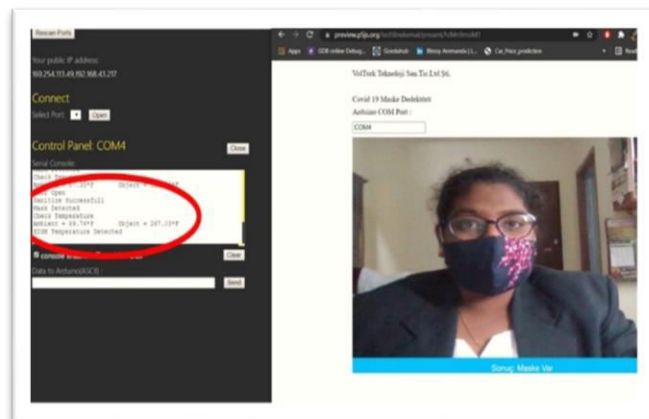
Rescan Ports

Your public IP address:
169.254.113.49,192.168.43.217

Connect
Select Port: Open

Control Panel: COM4
Close

Serial Console:
Check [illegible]
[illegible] = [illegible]°F Object = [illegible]
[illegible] Open
Sanitize Successfull
Mask Detected
Check Temperature
Ambient = 59.79°F Object = 107.15°F
HIGH Temperature Detected

console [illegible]
Clear

Data to Arduino(ASCII) :
Send

preview.p5js.org/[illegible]

Apps GDB online Debug... Gradeshub Binoy Aravinda (...) Car_Price_prediction

VolTürk Teknoloji San.Tic.Ltd.Şti.

Covid 19 Maske Dedektörü
Arduino COM Port :
COM4

Sonuç: Maske Var